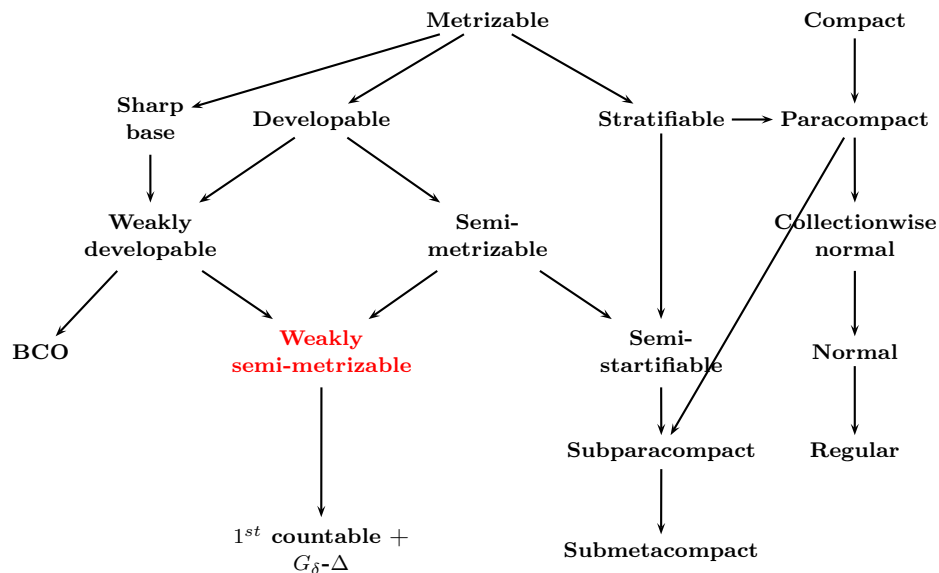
Metrizable

Compact

Sharp base

Developable

Stratifiable

Paracompact

Weakly developable

Semi-metrizable

Collectionwise normal

BCO

Weakly semi-metrizable

Semi-startifiable

Normal

Subparacompact

Regular

$1^{st}$ countable + $G_\delta$-$\Delta$

Submetacompact